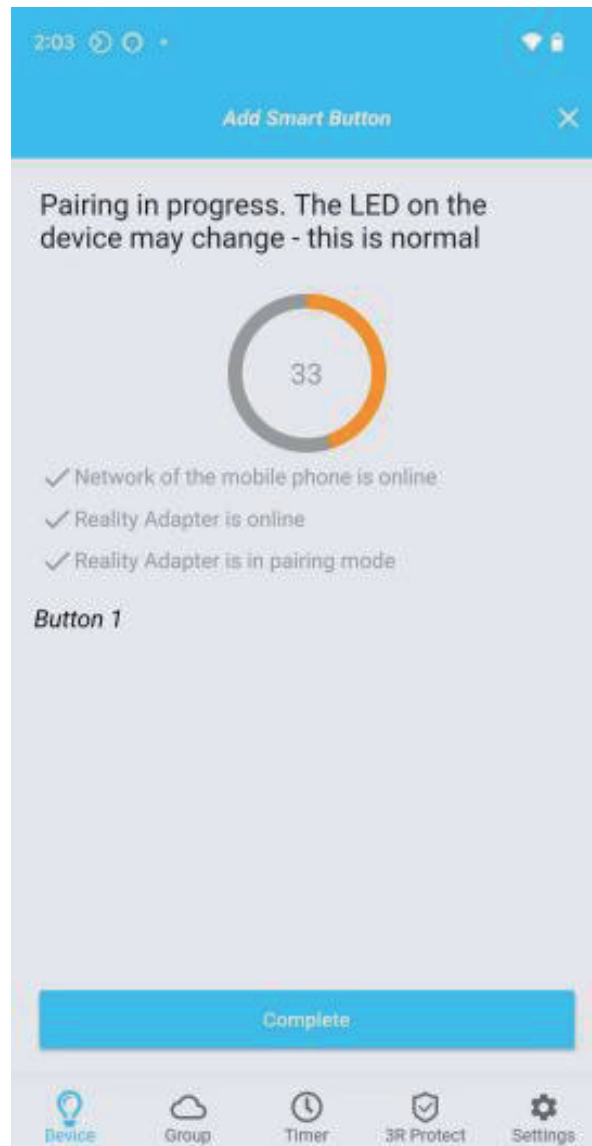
2:03

Add Smart Button

Pairing in progress. The LED on the device may change - this is normal

33

✓ Network of the mobile phone is online

✓ Reality Adapter is online

✓ Reality Adapter is in pairing mode

Button 1

Complete

Device Group Timer 3R Protect Settings